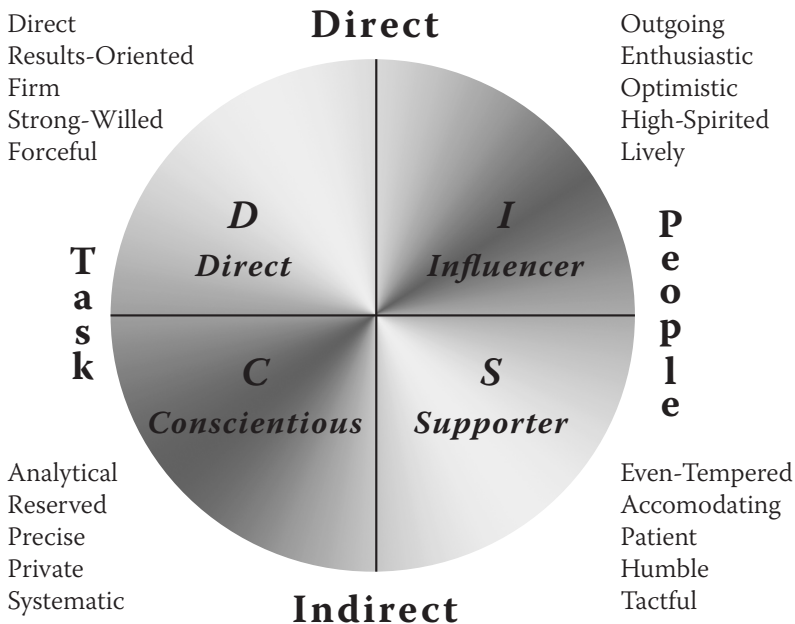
Direct

Direct
Results-Oriented
Firm
Strong-Willed
Forceful

Outgoing
Enthusiastic
Optimistic
High-Spirited
Lively

Task

D
Direct

I
Influencer

People

C
Conscientious

S
Supporter

Analytical
Reserved
Precise
Private
Systematic

Even-Tempered
Accomodating
Patient
Humble
Tactful

Indirect